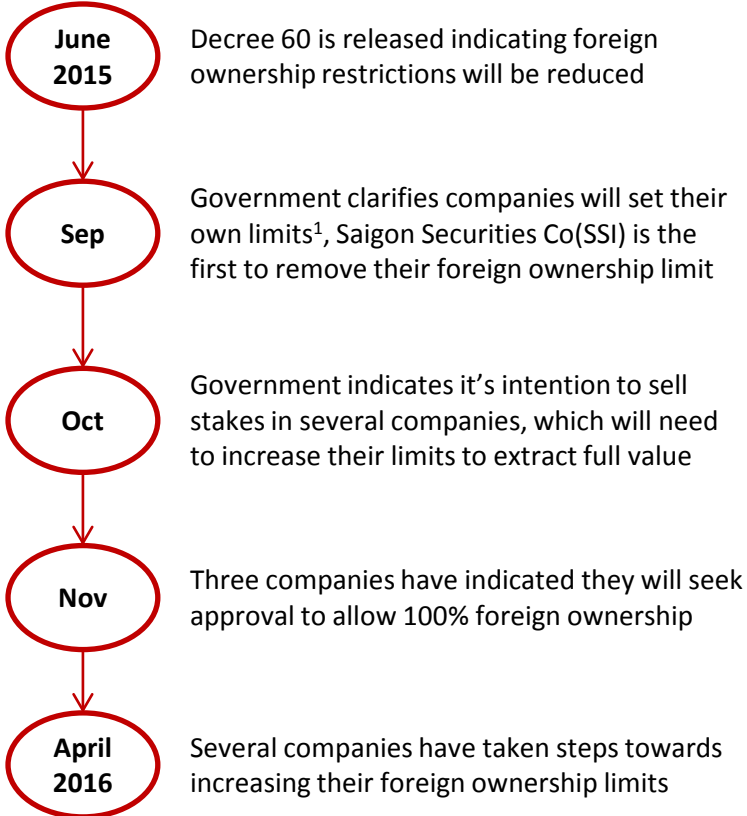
June 2015

Decree 60 is released indicating foreign ownership restrictions will be reduced

Sep

Government clarifies companies will set their own limits$^1$, Saigon Securities Co(SSI) is the first to remove their foreign ownership limit

Oct

Government indicates it's intention to sell stakes in several companies, which will need to increase their limits to extract full value

Nov

Three companies have indicated they will seek approval to allow 100% foreign ownership

April 2016

Several companies have taken steps towards increasing their foreign ownership limits